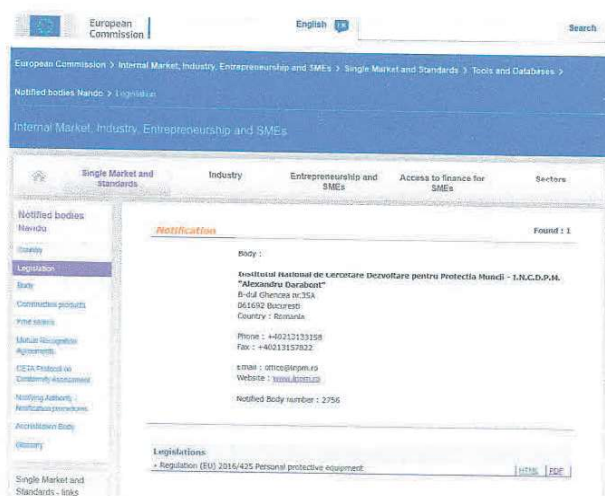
European Commission

English EN

Search

European Commission > Internal Market, Industry, Entrepreneurship and SMEs > Single Market and Standards > Tools and Databases > Notified bodies Nando > Legislation

Internal Market, Industry, Entrepreneurship and SMEs

Single Market and Standards

Industry

Entrepreneurship and SMEs

Access to finance for SMEs

Sectors

Notified bodies Nando

Country

Legislation

Body

Construction products

Free search

Mutual Recognition Agreements

CETA Protocol on Conformity Assessment

Notifying Authority - Notification procedures

Accreditation Body

Glossary

Single Market and Standards - links

Notification

Found : 1

Body :

Institutul National de Cercetare Dezvoltare pentru Protectia Muncii - I.N.C.D.P.M. "Alexandru Darabont"
B-dul Ghencea nr.35A
061692 Bucuresti
Country : Romania

Phone : +40213133158
Fax : +40213157822

email : office@inpm.ro
Website : www.inpm.ro

Notified Body number : 2756

Legislations

- Regulation (EU) 2016/425 Personal protective equipment

HTML PDF